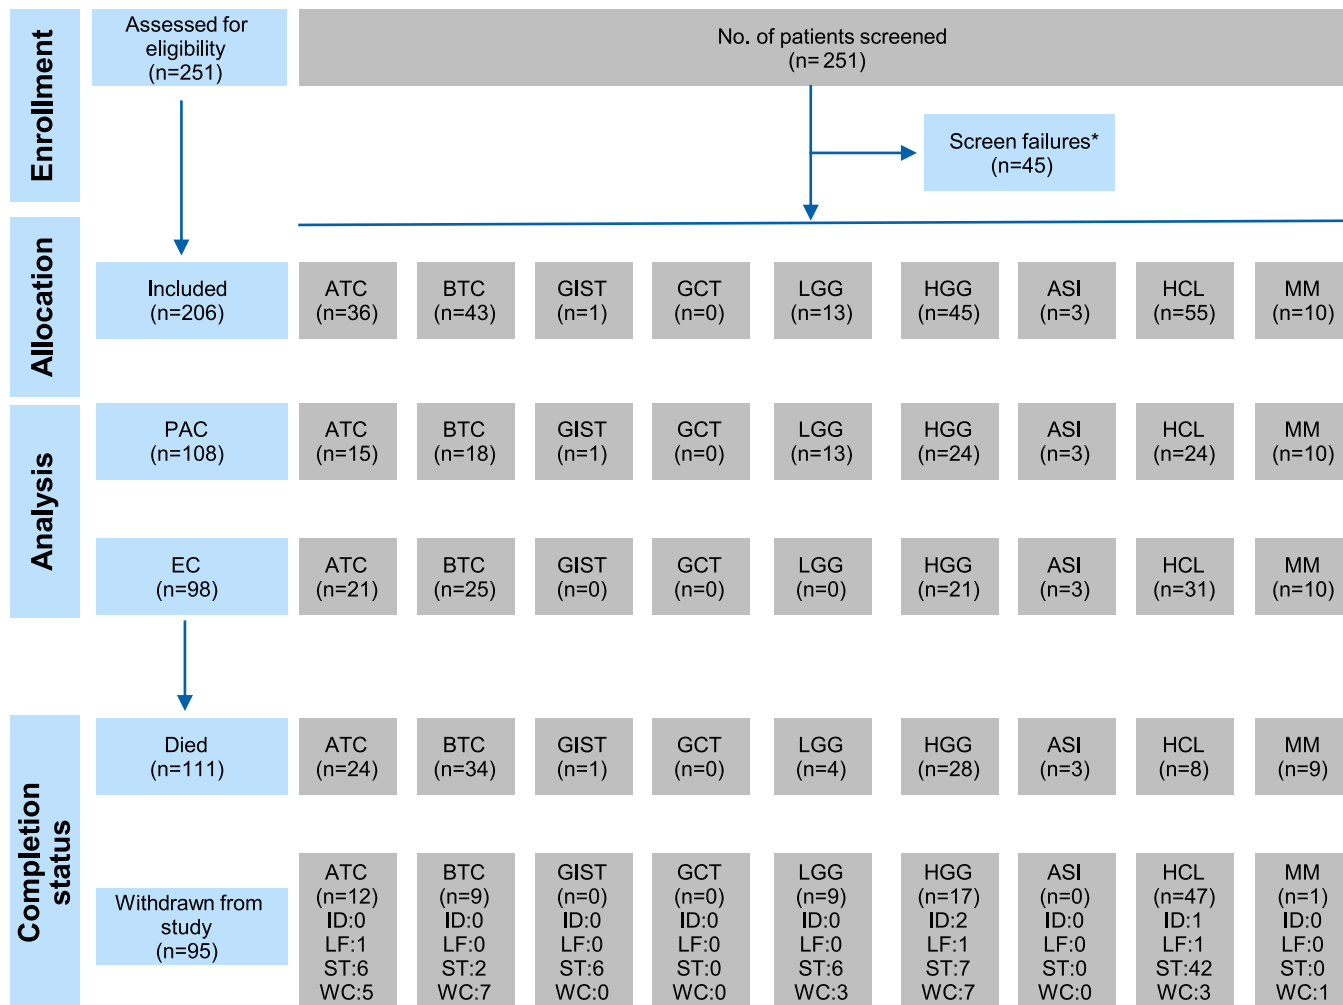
Enrollment

Assessed for eligibility (n=251)

No. of patients screened (n= 251)

Screen failures* (n=45)

Allocation

Included (n=206)

| ATC (n=36) | BTC (n=43) | GIST (n=1) | GCT (n=0) | LGG (n=13) | HGG (n=45) | ASI (n=3) | HCL (n=55) | MM (n=10) |
|---|---|---|---|---|---|---|---|---|

Analysis

PAC (n=108)

| ATC (n=15) | BTC (n=18) | GIST (n=1) | GCT (n=0) | LGG (n=13) | HGG (n=24) | ASI (n=3) | HCL (n=24) | MM (n=10) |
|---|---|---|---|---|---|---|---|---|

EC (n=98)

| ATC (n=21) | BTC (n=25) | GIST (n=0) | GCT (n=0) | LGG (n=0) | HGG (n=21) | ASI (n=3) | HCL (n=31) | MM (n=10) |
|---|---|---|---|---|---|---|---|---|

Completion status

Died (n=111)

| ATC (n=24) | BTC (n=34) | GIST (n=1) | GCT (n=0) | LGG (n=4) | HGG (n=28) | ASI (n=3) | HCL (n=8) | MM (n=9) |
|---|---|---|---|---|---|---|---|---|

Withdrawn from study (n=95)

| ATC (n=12) ID:0 LF:1 ST:6 WC:5 | BTC (n=9) ID:0 LF:0 ST:2 WC:7 | GIST (n=0) ID:0 LF:0 ST:6 WC:0 | GCT (n=0) ID:0 LF:0 ST:0 WC:0 | LGG (n=9) ID:0 LF:0 ST:6 WC:3 | HGG (n=17) ID:2 LF:1 ST:7 WC:7 | ASI (n=0) ID:0 LF:0 ST:0 WC:0 | HCL (n=47) ID:1 LF:1 ST:42 WC:3 | MM (n=1) ID:0 LF:0 ST:0 WC:1 |
|---|---|---|---|---|---|---|---|---|